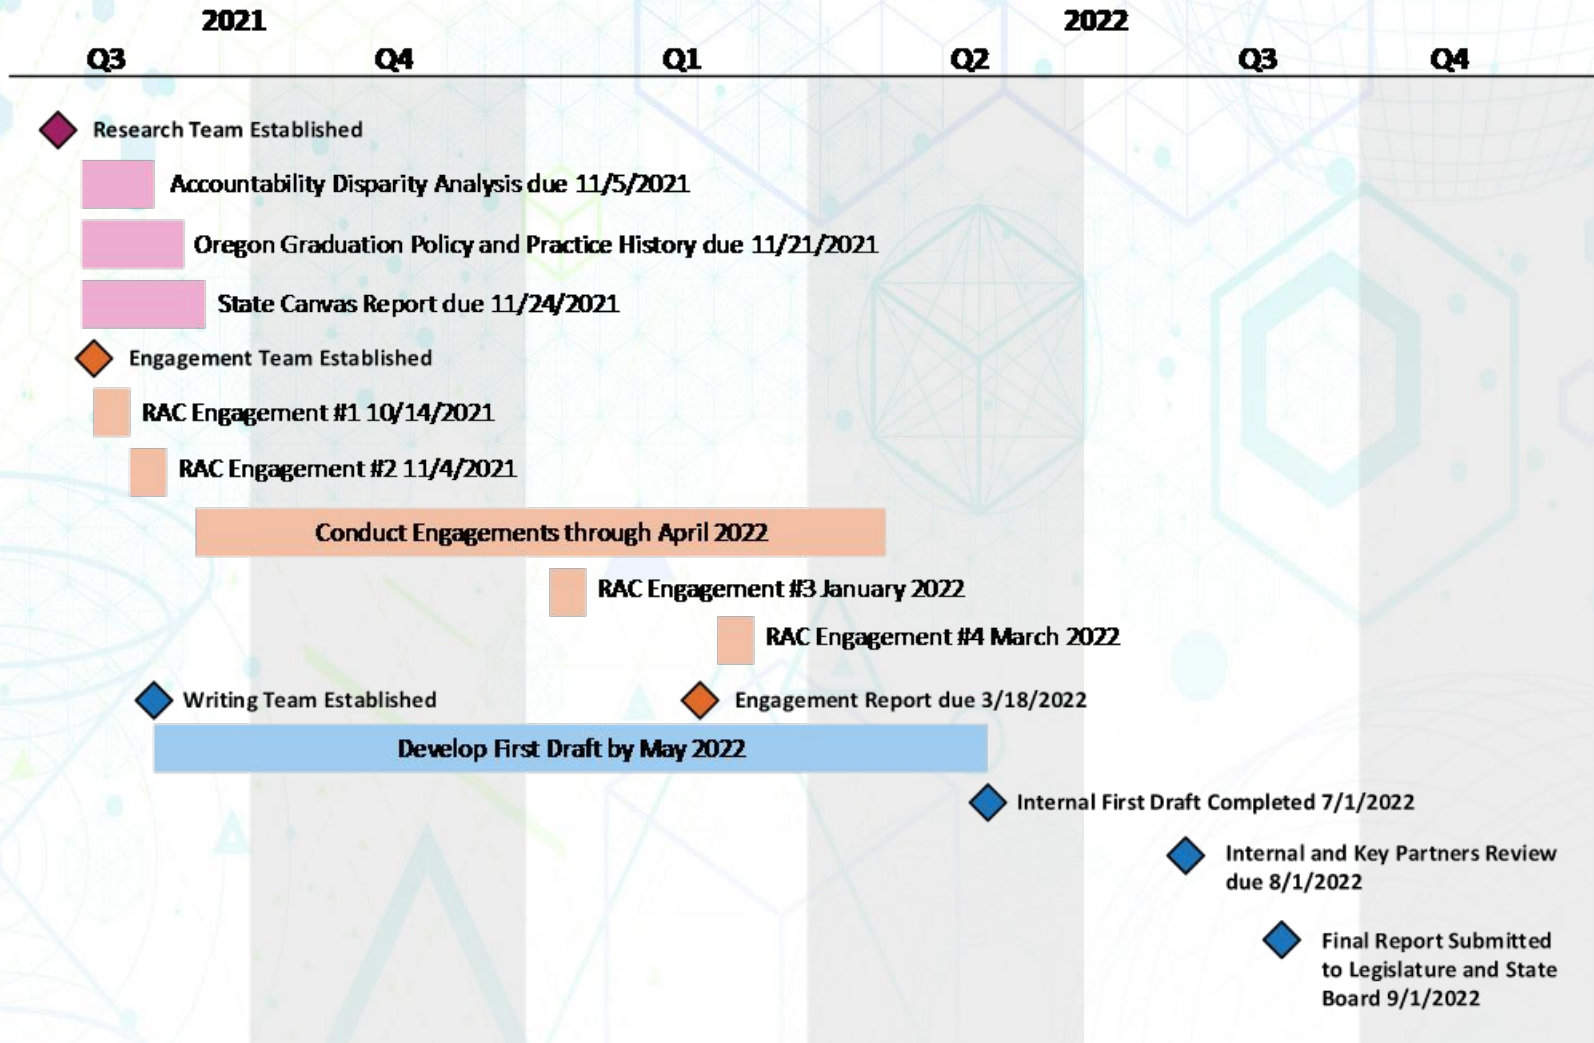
2021

2022

Q3 Q4 Q1 Q2 Q3 Q4

Research Team Established

Accountability Disparity Analysis due 11/5/2021

Oregon Graduation Policy and Practice History due 11/21/2021

State Canvas Report due 11/24/2021

Engagement Team Established

RAC Engagement #1 10/14/2021

RAC Engagement #2 11/4/2021

Conduct Engagements through April 2022

RAC Engagement #3 January 2022

RAC Engagement #4 March 2022

Writing Team Established

Engagement Report due 3/18/2022

Develop First Draft by May 2022

Internal First Draft Completed 7/1/2022

Internal and Key Partners Review due 8/1/2022

Final Report Submitted to Legislature and State Board 9/1/2022